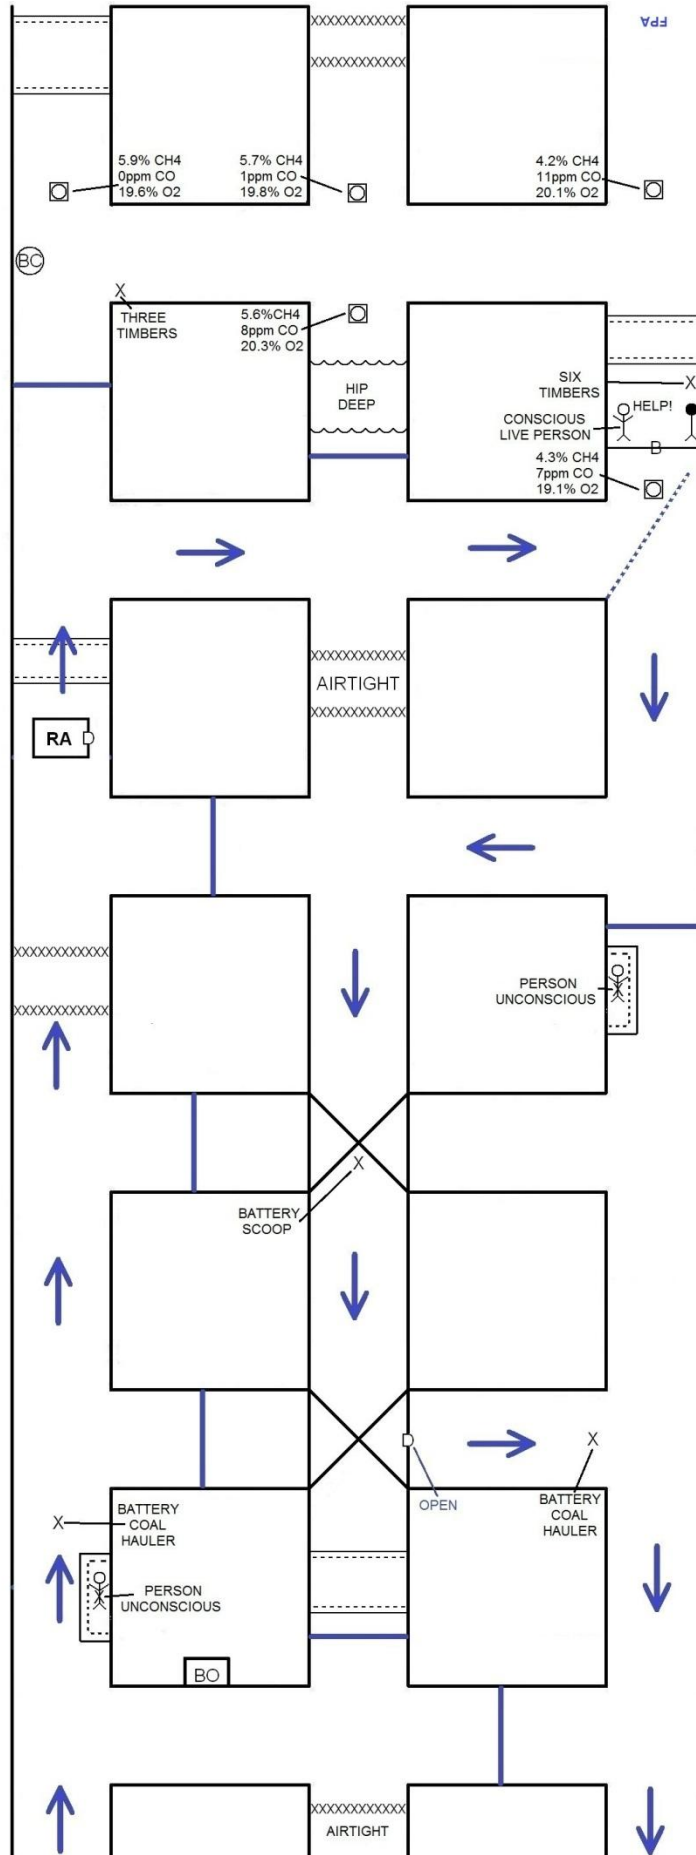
FPA

5.9% CH4
0ppm CO
19.6% O2

5.7% CH4
1ppm CO
19.8% O2

4.2% CH4
11ppm CO
20.1% O2

BC

X
THREE
TIMBERS

5.6%CH4
8ppm CO
20.3% O2

HIP
DEEP

SIX
TIMBERS
X

HELP!

CONSCIOUS
LIVE PERSON

B

4.3% CH4
7ppm CO
19.1% O2

AIRTIGHT

RA

PERSON
UNCONSCIOUS

X
BATTERY
SCOOP

OPEN

X
BATTERY
COAL
HAULER

X
BATTERY
COAL
HAULER

PERSON
UNCONSCIOUS

BO

AIRTIGHT